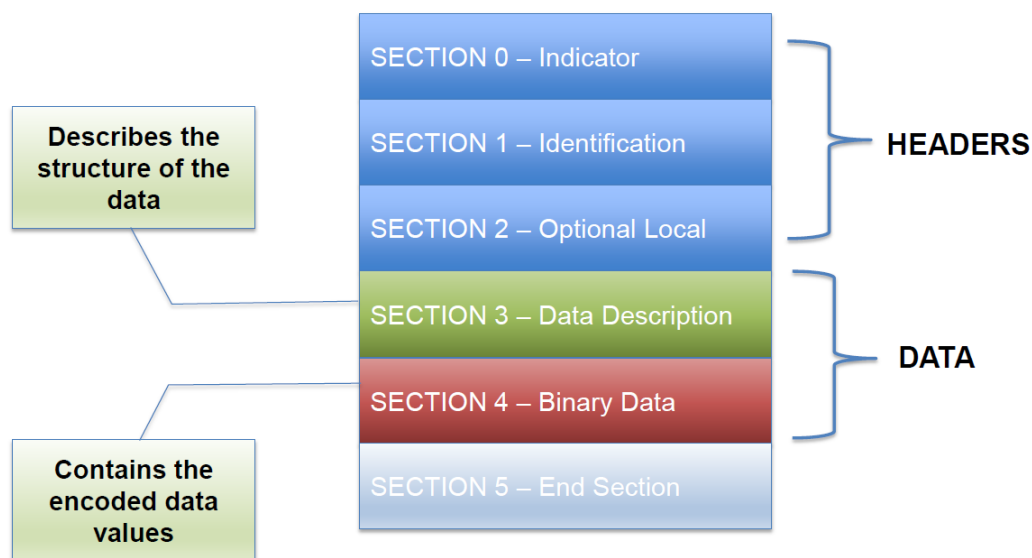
SECTION 0 – Indicator

SECTION 1 – Identification

SECTION 2 – Optional Local

SECTION 3 – Data Description

SECTION 4 – Binary Data

SECTION 5 – End Section

HEADERS

DATA

Describes the structure of the data

Contains the encoded data values